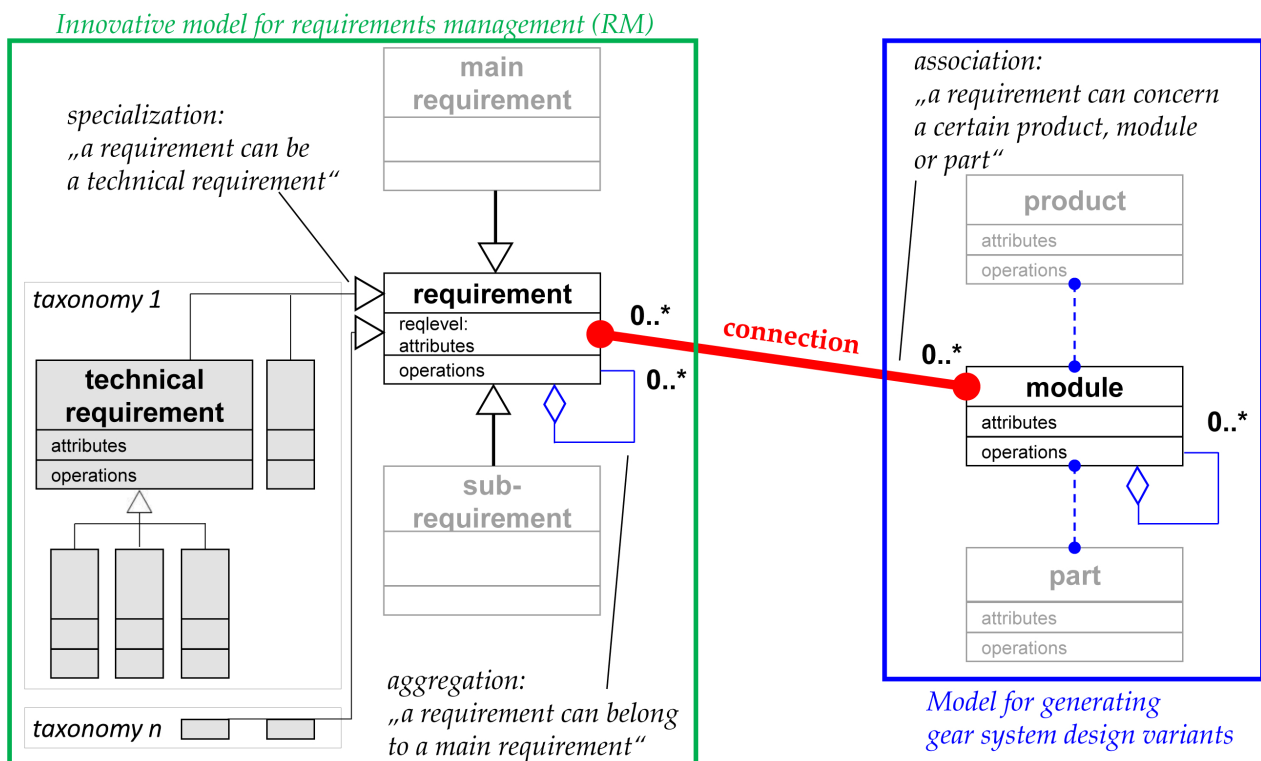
Innovative model for requirements management (RM)

specialization:
„a requirement can be a technical requirement"

main requirement

taxonomy 1

technical requirement
attributes
operations

requirement
reqlevel: attributes
operations

0..*

0..*

sub-requirement

taxonomy n

aggregation:
„a requirement can belong to a main requirement"

connection

association:
„a requirement can concern a certain product, module or part"

product
attributes
operations

0..*

module
attributes
operations

0..*

part
attributes
operations

Model for generating gear system design variants